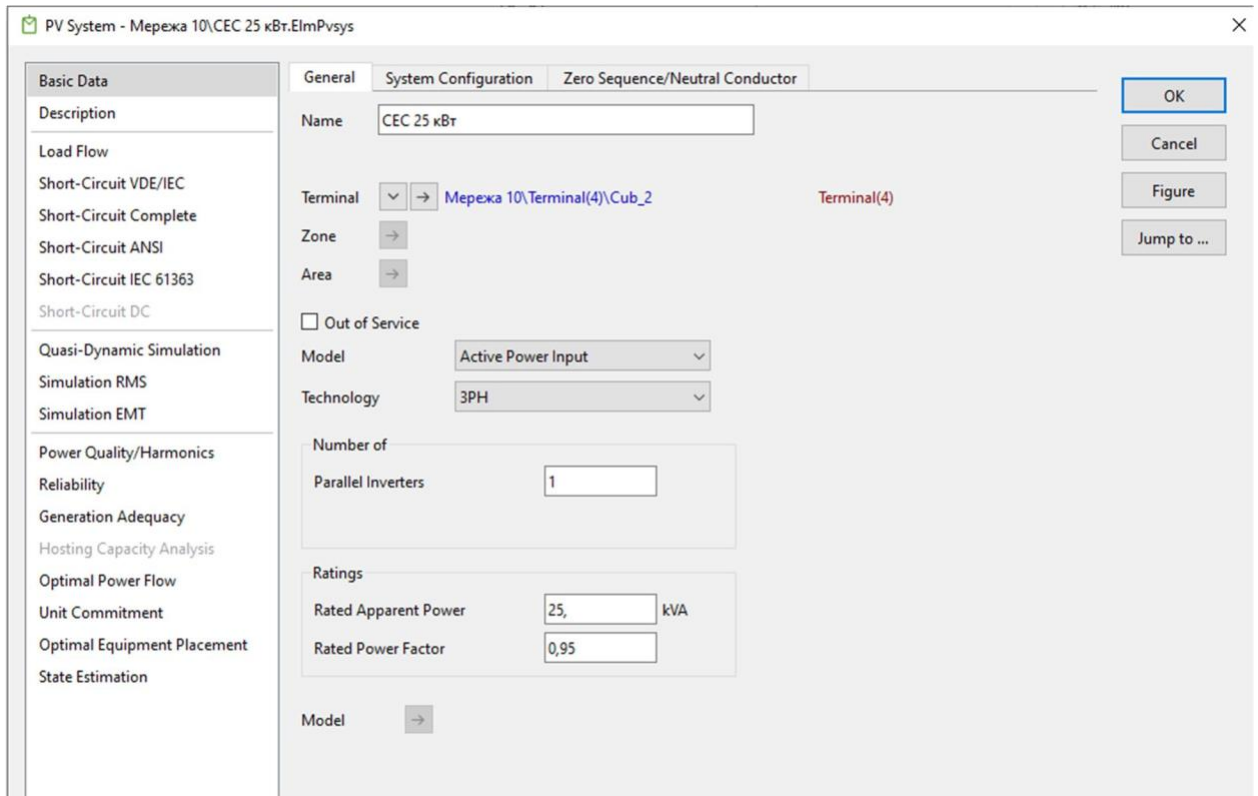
PV System - Мережа 10\СЕС 25 кВт.ElmPvsys

Basic Data
Description
Load Flow
Short-Circuit VDE/IEC
Short-Circuit Complete
Short-Circuit ANSI
Short-Circuit IEC 61363
Short-Circuit DC
Quasi-Dynamic Simulation
Simulation RMS
Simulation EMT
Power Quality/Harmonics
Reliability
Generation Adequacy
Hosting Capacity Analysis
Optimal Power Flow
Unit Commitment
Optimal Equipment Placement
State Estimation

General | System Configuration | Zero Sequence/Neutral Conductor

Name СЕС 25 кВт

Terminal → Мережа 10\Terminal(4)\Cub_2 Terminal(4)
Zone →
Area →

Out of Service
Model Active Power Input
Technology 3PH

Number of
Parallel Inverters 1

Ratings
Rated Apparent Power 25, kVA
Rated Power Factor 0,95

Model →

OK
Cancel
Figure
Jump to ...